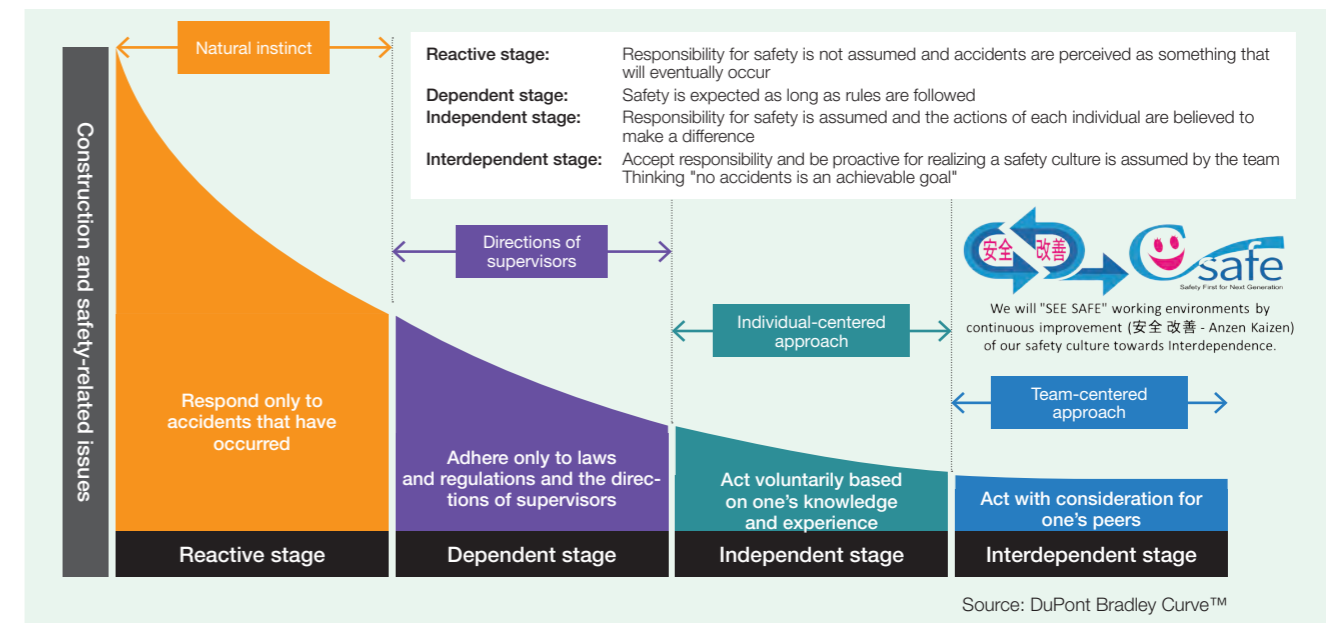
Construction and safety-related issues

Natural instinct

| | |
|---|---|
| Reactive stage: | Responsibility for safety is not assumed and accidents are perceived as something that will eventually occur |
| Dependent stage: | Safety is expected as long as rules are followed |
| Independent stage: | Responsibility for safety is assumed and the actions of each individual are believed to make a difference |
| Interdependent stage: | Accept responsibility and be proactive for realizing a safety culture is assumed by the team Thinking "no accidents is an achievable goal" |

Directions of supervisors

安全 改善

safe

Safety First for Next Generation

We will "SEE SAFE" working environments by continuous improvement (安全 改善 - Anzen Kaizen) of our safety culture towards Interdependence.

Individual-centered approach

Team-centered approach

Respond only to accidents that have occurred

Adhere only to laws and regulations and the directions of supervisors

Act voluntarily based on one's knowledge and experience

Act with consideration for one's peers

Reactive stage

Dependent stage

Independent stage

Interdependent stage

Source: DuPont Bradley Curve™